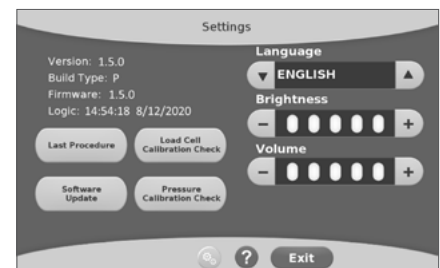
Settings

Version: 1.5.0
Build Type: P
Firmware: 1.5.0
Logic: 14:54:18 8/12/2020

Last Procedure

Load Cell Calibration Check

Software Update

Pressure Calibration Check

Language

ENGLISH

Brightness

−

+

Volume

−

+

?

Exit